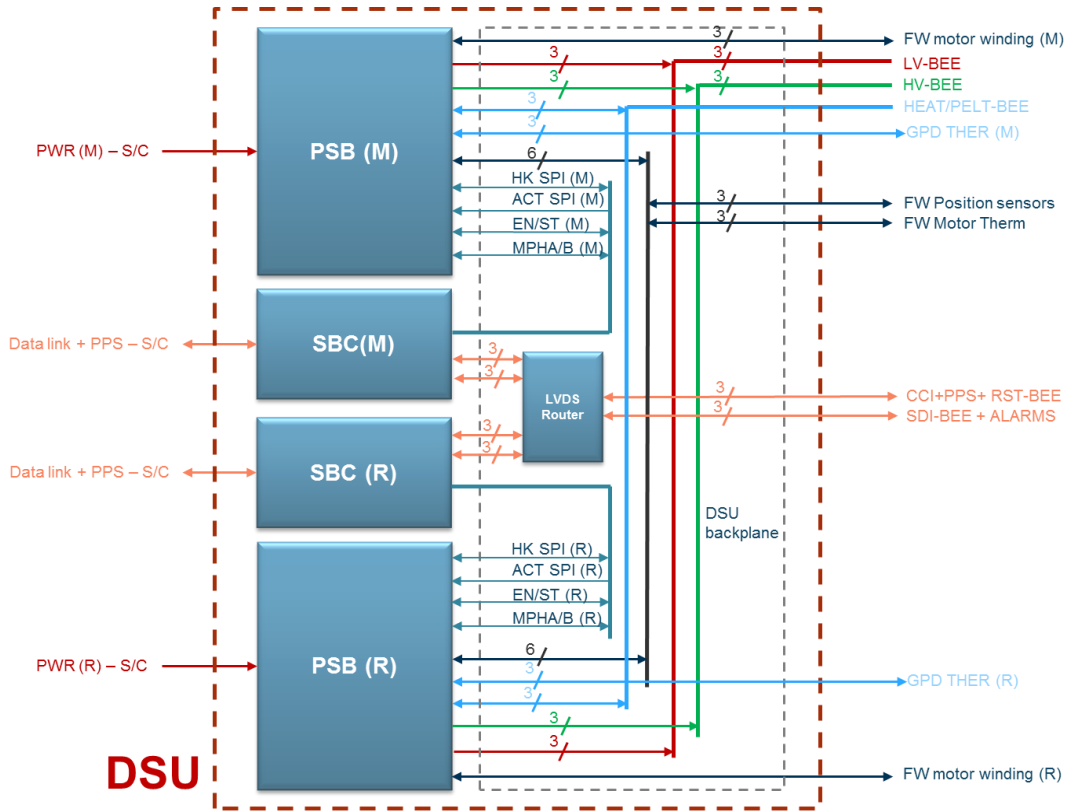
PWR (M) – S/C

PSB (M)

3
FW motor winding (M)
3
3
LV-BEE
3
3
HV-BEE
3
HEAT/PELT-BEE
3
GPD THER (M)
6
HK SPI (M)
ACT SPI (M)
3
FW Position sensors
3
FW Motor Therm
EN/ST (M)
MPHA/B (M)

Data link + PPS – S/C

SBC(M)

3
3
LVDS Router
3
CCI+PPS+ RST-BEE
3
SDI-BEE + ALARMS
3
3

Data link + PPS – S/C

SBC (R)

DSU backplane

HK SPI (R)
ACT SPI (R)
EN/ST (R)
MPHA/B (R)

PWR (R) – S/C

PSB (R)

6
3
GPD THER (R)
3
3
3

DSU

FW motor winding (R)